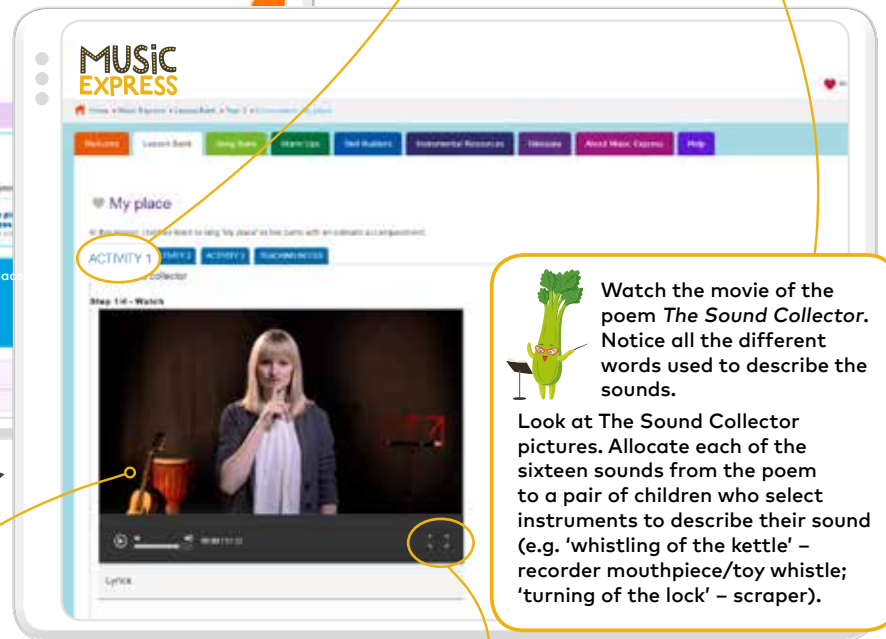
MUSIC EXPRESS

Welcome | Lesson Bank | Song Bank | Warm Ups | Skill Builders | Instrumental Resources | Glossary | About Music Express | Help

My place

ACTIVITY 1

Step 1/4 - Watch

Lyrics

Watch the movie of the poem *The Sound Collector*. Notice all the different words used to describe the sounds.

Look at The Sound Collector pictures. Allocate each of the sixteen sounds from the poem to a pair of children who select instruments to describe their sound (e.g. 'whistling of the kettle' – recorder mouthpiece/toy whistle; 'turning of the lock' – scraper).